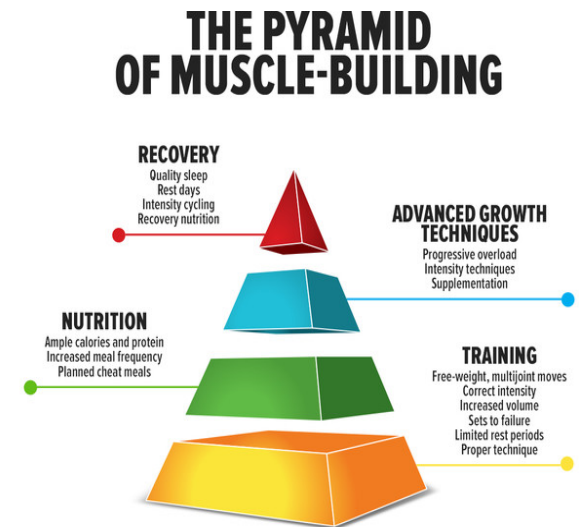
THE PYRAMID OF MUSCLE-BUILDING

RECOVERY
Quality sleep
Rest days
Intensity cycling
Recovery nutrition

ADVANCED GROWTH TECHNIQUES
Progressive overload
Intensity techniques
Supplementation

NUTRITION
Ample calories and protein
Increased meal frequency
Planned cheat meals

TRAINING
Free-weight, multijoint moves
Correct intensity
Increased volume
Sets to failure
Limited rest periods
Proper technique